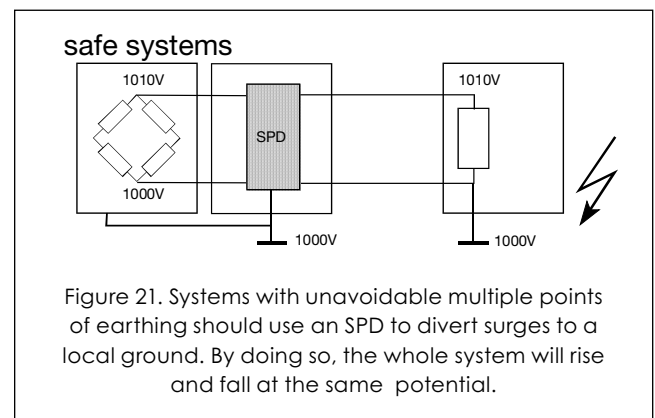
safe systems

1010V

SPD

1010V

1000V

1000V

1000V

Figure 21. Systems with unavoidable multiple points of earthing should use an SPD to divert surges to a local ground. By doing so, the whole system will rise and fall at the same potential.